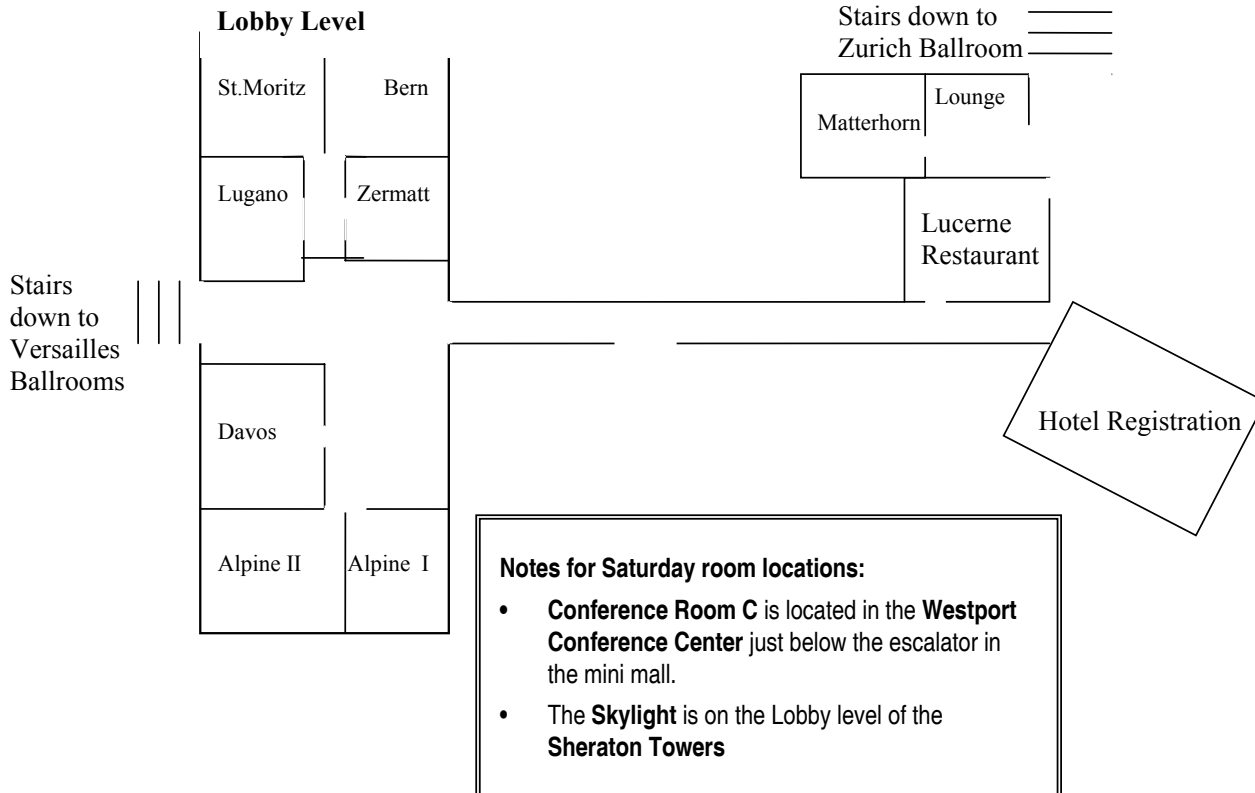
Lobby Level

Stairs down to
Zurich Ballroom

St.Moritz

Bern

Lounge

Matterhorn

Lugano

Zermatt

Lucerne
Restaurant

Stairs
down to
Versailles
Ballrooms

Davos

Hotel Registration

Alpine II

Alpine I

**Notes for Saturday room locations:**

• **Conference Room C** is located in the **Westport Conference Center** just below the escalator in the mini mall.

• The **Skylight** is on the Lobby level of the **Sheraton Towers**